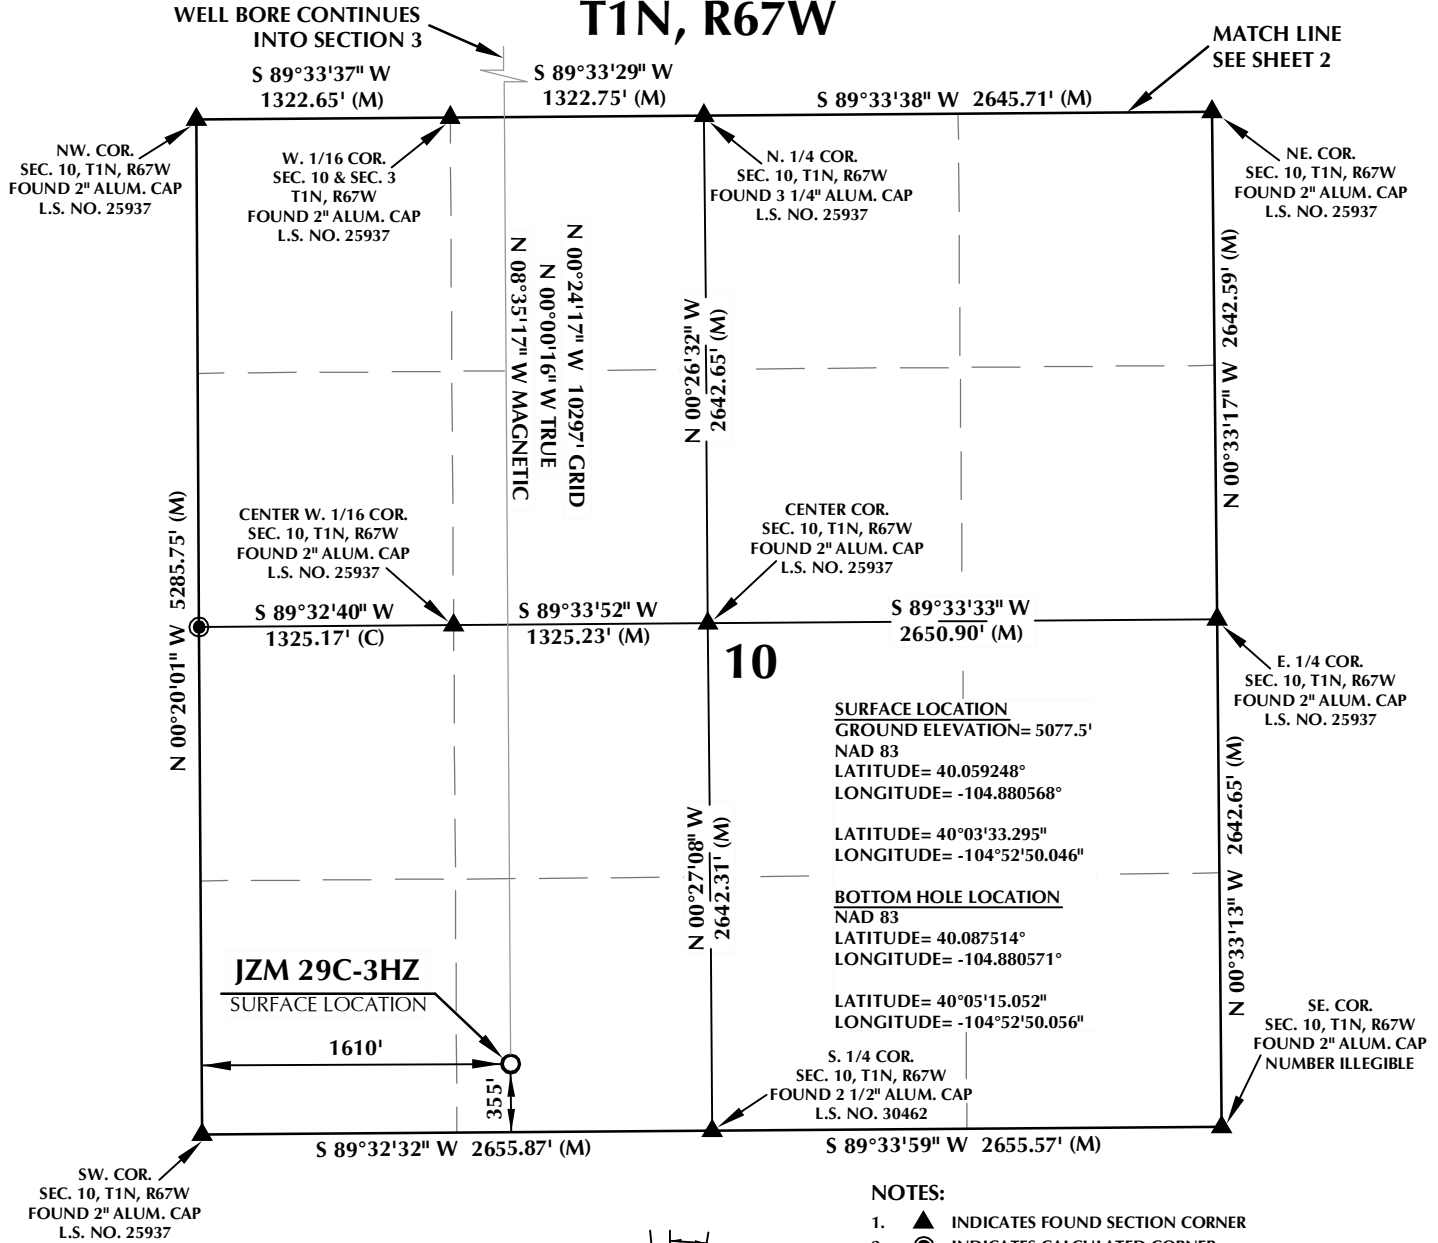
WELL BORE CONTINUES INTO SECTION 3

T1N, R67W

MATCH LINE SEE SHEET 2

S 89°33'37" W
1322.65' (M)

S 89°33'29" W
1322.75' (M)

S 89°33'38" W 2645.71' (M)

NW. COR.
SEC. 10, T1N, R67W
FOUND 2" ALUM. CAP
L.S. NO. 25937

W. 1/16 COR.
SEC. 10 & SEC. 3
T1N, R67W
FOUND 2" ALUM. CAP
L.S. NO. 25937

N. 1/4 COR.
SEC. 10, T1N, R67W
FOUND 3 1/4" ALUM. CAP
L.S. NO. 25937

NE. COR.
SEC. 10, T1N, R67W
FOUND 2" ALUM. CAP
L.S. NO. 25937

N 00°24'17" W 10297' GRID
N 00°00'16" W TRUE
N 08°35'17" W MAGNETIC

N 00°26'32" W
2642.65' (M)

N 00°33'17" W 2642.59' (M)

N 00°20'01" W 5285.75' (M)

CENTER W. 1/16 COR.
SEC. 10, T1N, R67W
FOUND 2" ALUM. CAP
L.S. NO. 25937

CENTER COR.
SEC. 10, T1N, R67W
FOUND 2" ALUM. CAP
L.S. NO. 25937

S 89°32'40" W
1325.17' (C)

S 89°33'52" W
1325.23' (M)

S 89°33'33" W
2650.90' (M)

10

E. 1/4 COR.
SEC. 10, T1N, R67W
FOUND 2" ALUM. CAP
L.S. NO. 25937

SURFACE LOCATION
GROUND ELEVATION= 5077.5'
NAD 83
LATITUDE= 40.059248°
LONGITUDE= -104.880568°

LATITUDE= 40°03'33.295"
LONGITUDE= -104°52'50.046"

BOTTOM HOLE LOCATION
NAD 83
LATITUDE= 40.087514°
LONGITUDE= -104.880571°

LATITUDE= 40°05'15.052"
LONGITUDE= -104°52'50.056"

N 00°27'08" W
2642.31' (M)

N 00°33'13" W 2642.65' (M)

JZM 29C-3HZ
SURFACE LOCATION

1610'

355'

S. 1/4 COR.
SEC. 10, T1N, R67W
FOUND 2 1/2" ALUM. CAP
L.S. NO. 30462

SE. COR.
SEC. 10, T1N, R67W
FOUND 2" ALUM. CAP
NUMBER ILLEGIBLE

S 89°32'32" W 2655.87' (M)

S 89°33'59" W 2655.57' (M)

SW. COR.
SEC. 10, T1N, R67W
FOUND 2" ALUM. CAP
L.S. NO. 25937

NOTES:
1. ▲ INDICATES FOUND SECTION CORNER
2. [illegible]